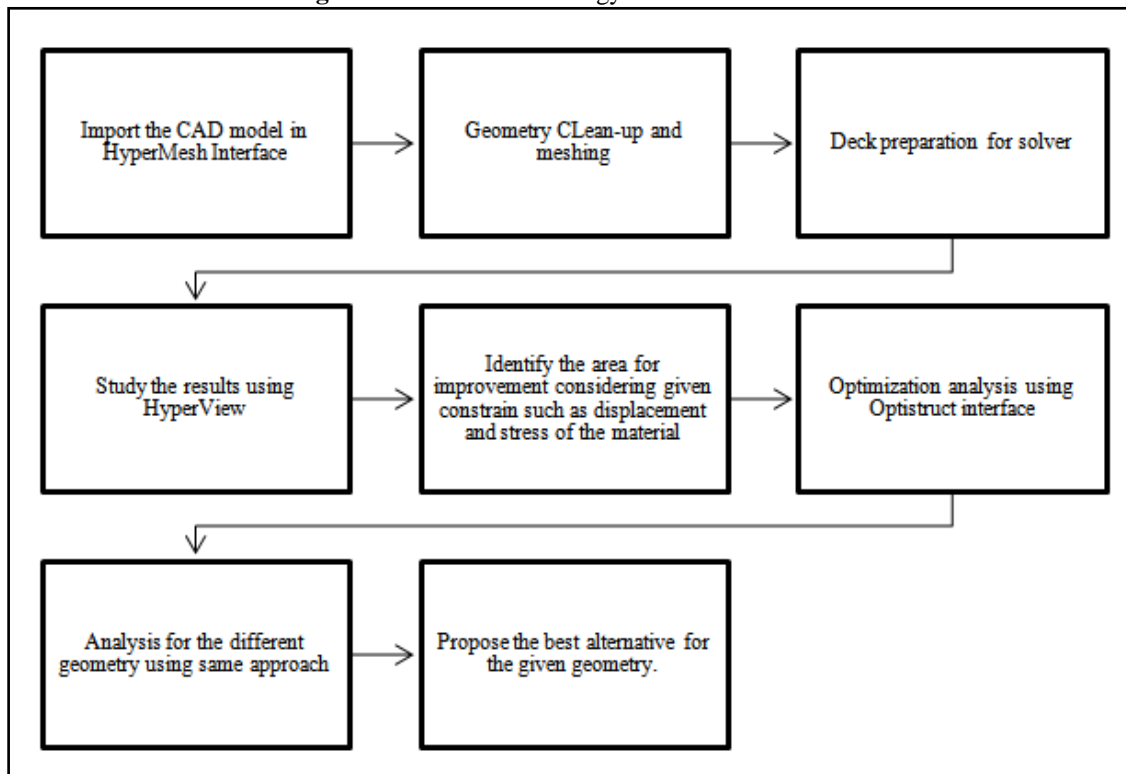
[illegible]

Import the CAD model in HyperMesh Interface

Geometry CLean-up and meshing

Deck preparation for solver

Study the results using HyperView

Identify the area for improvement considering given constrain such as displacement and stress of the material

Optimization analysis using Optistruct interface

Analysis for the different geometry using same approach

Propose the best alternative for the given geometry.